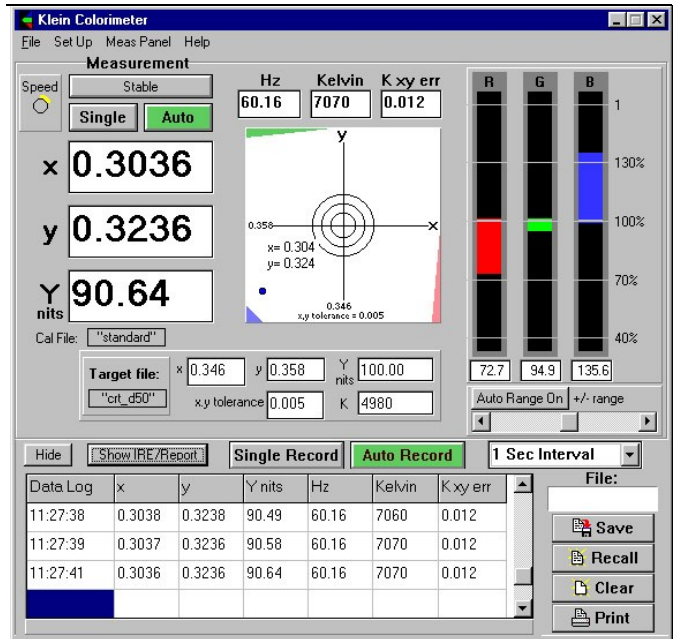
Klein Colorimeter

File Set Up Meas Panel Help

Measurement

Speed

Stable

Single Auto

Hz 60.16

Kelvin 7070

K xy err 0.012

x 0.3036

y 0.3236

Y nits 90.64

y

0.358

x

x= 0.304
y= 0.324

0.346
x,y tolerance = 0.005

R G B

1

130%

100%

70%

40%

72.7 94.9 135.6

Auto Range On +/- range

Cal File: "standard"

Target file: "crt_d50"

x 0.346 y 0.358 Y nits 100.00

x,y tolerance 0.005 K 4980

Hide Show IRE/Report Single Record Auto Record 1 Sec Interval

File:

| Data Log | x | y | Y nits | Hz | Kelvin | K xy err |
|---|---|---|---|---|---|---|
| 11:27:38 | 0.3038 | 0.3238 | 90.49 | 60.16 | 7060 | 0.012 |
| 11:27:39 | 0.3037 | 0.3236 | 90.58 | 60.16 | 7070 | 0.012 |
| 11:27:41 | 0.3036 | 0.3236 | 90.64 | 60.16 | 7070 | 0.012 |

Save

Recall

Clear

Print